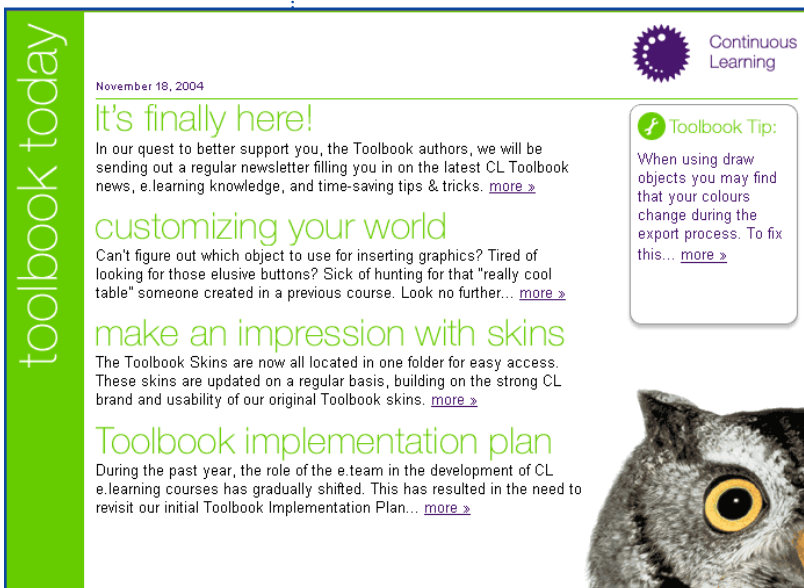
toolbook today

Continuous Learning

November 18, 2004

It's finally here!

In our quest to better support you, the Toolbook authors, we will be sending out a regular newsletter filling you in on the latest CL Toolbook news, e.learning knowledge, and time-saving tips & tricks. more »

customizing your world

Can't figure out which object to use for inserting graphics? Tired of looking for those elusive buttons? Sick of hunting for that "really cool table" someone created in a previous course. Look no further... more »

make an impression with skins

The Toolbook Skins are now all located in one folder for easy access. These skins are updated on a regular basis, building on the strong CL brand and usability of our original Toolbook skins. more »

Toolbook implementation plan

During the past year, the role of the e.team in the development of CL e.learning courses has gradually shifted. This has resulted in the need to revisit our initial Toolbook Implementation Plan... more »

Toolbook Tip:

When using draw objects you may find that your colours change during the export process. To fix this... more »